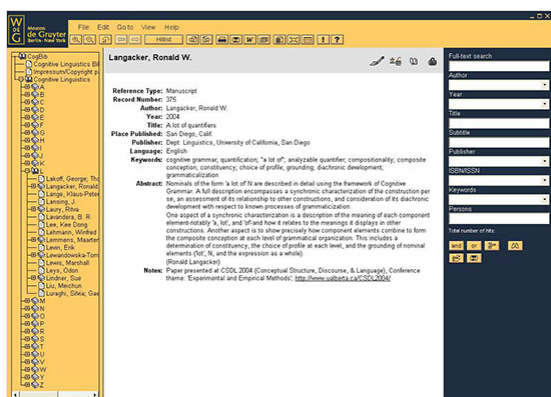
WdG Mouton de Gruyter Berlin · New York

File Edit Goto View Help

Hitlist

CogBib
Cognitive Linguistics Bil
Impressum/Copyright p
Cognitive Linguistics
A
B
C
D
E
F
G
H
I
J
K
L
Lakoff, George; The
Langacker, Ronald
Lange, Klaus-Peter
Lansing, J.
Lavandera, B. R.
Lee, Kee Dong
Lehmann, Winfred
Lemmens, Maarten
Levin, Erik
Lewandowska-Tom
Lewis, Marshall
Leys, Odon
Lindner, Sue
Liu, Meichun
Luraghi, Silvia; Gae
M
N
O
P
Q
R
S
T
U
V
W
X
Y

Langacker, Ronald W.

Reference Type: Manuscript
Record Number: 375
Author: Langacker, Ronald W.
Year: 2004
Title: A lot of quantifiers
Place Published: San Diego, Calif.
Publisher: Dept. Linguistics, University of California, San Diego
Language: English
Keywords: cognitive grammar; quantification; "a lot of"; analyzable quantifier; compositionality; composite conception; constituency; choice of profile; grounding; diachronic development, grammaticalization
Abstract: Nominals of the form 'a lot of N' are described in detail using the framework of Cognitive Grammar. A full description encompasses a synchronic characterization of the construction per se, an assessment of its relationship to other constructions, and consideration of its diachronic development with respect to known processes of grammaticization.
One aspect of a synchronic characterization is a description of the meaning of each component element-notably 'a, lot', and 'of'-and how it relates to the meanings it displays in other constructions. Another aspect is to show precisely how component elements combine to form the composite conception at each level of grammatical organization. This includes a determination of constituency, the choice of profile at each level, and the grounding of nominal elements ('lot', N, and the expression as a whole)
(Ronald Langacker)
Notes: Paper presented at CSDL 2004 (Conceptual Structure, Discourse, & Language), Conference theme: 'Experimental and Empirical Methods'; http://www.ualberta.ca/CSDL2004/

Full-text search
Author
Year
Title
Subtitle
Publisher
ISBN/ISSN
Keywords
Persons
Total number of hits:
and
or